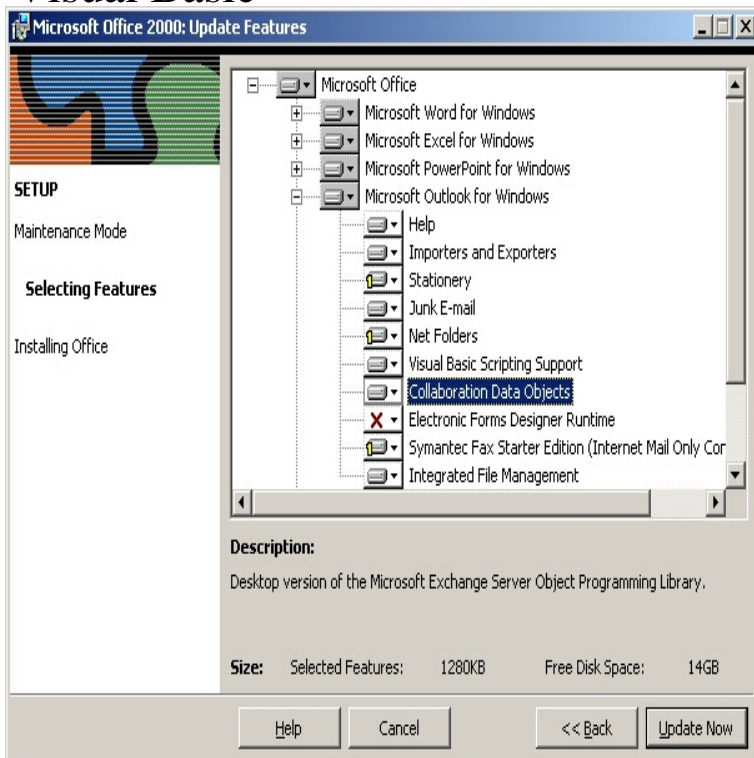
Visual Basic

Microsoft Office 2000: Update Features

SETUP

Maintenance Mode

Selecting Features

Installing Office

Microsoft Office
Microsoft Word for Windows
Microsoft Excel for Windows
Microsoft PowerPoint for Windows
Microsoft Outlook for Windows
Help
Importers and Exporters
Stationery
Junk E-mail
Net Folders
Visual Basic Scripting Support
Collaboration Data Objects
Electronic Forms Designer Runtime
Symantec Fax Starter Edition (Internet Mail Only Cor
Integrated File Management

Description:

Desktop version of the Microsoft Exchange Server Object Programming Library.

Size: Selected Features: 1280KB Free Disk Space: 14GB

Help Cancel << Back Update Now